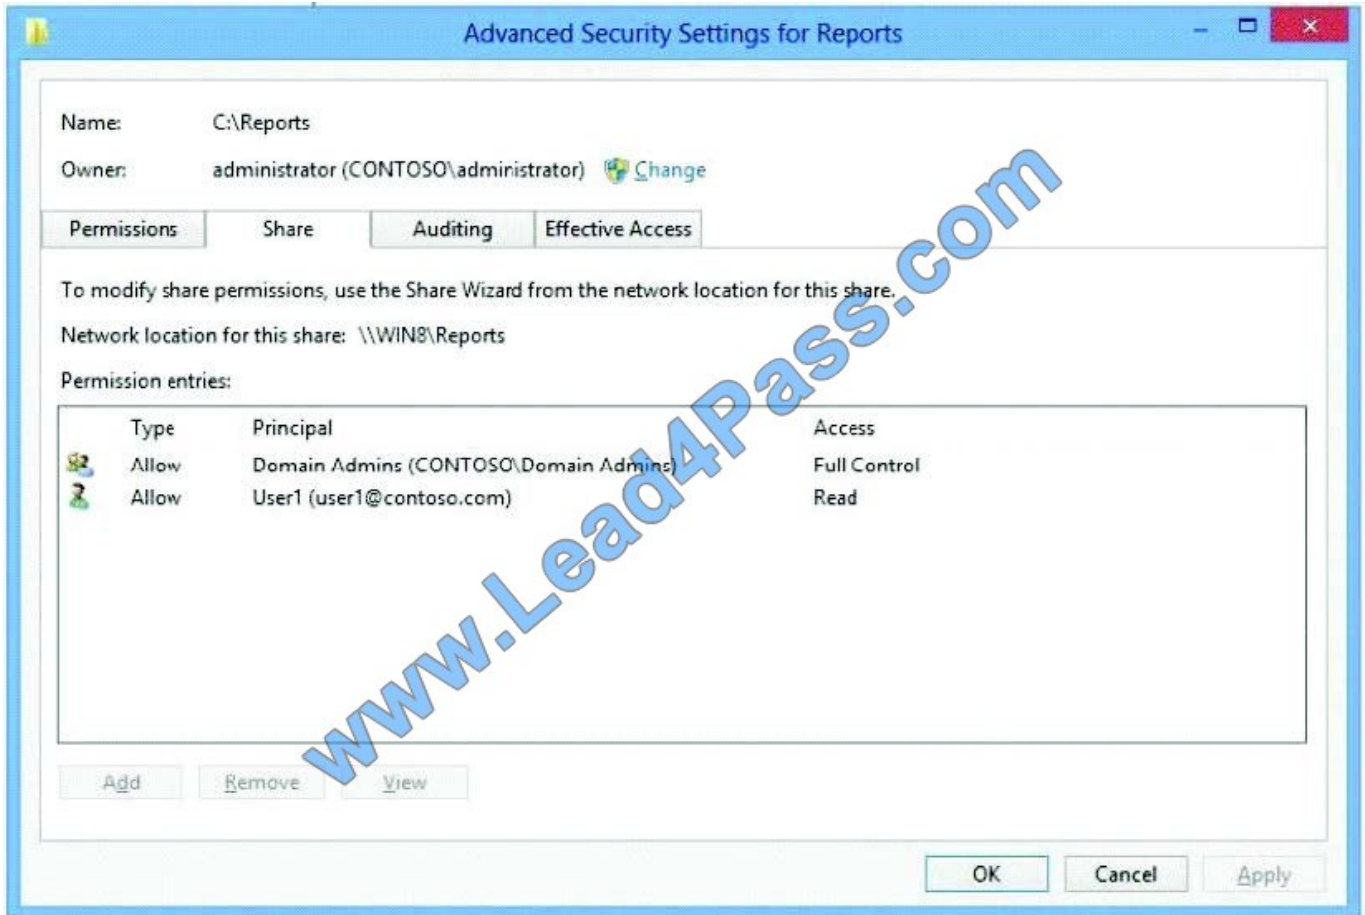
Advanced Security Settings for Reports

Name: C:\Reports

Owner: administrator (CONTOSO\administrator) Change

Permissions | Share | Auditing | Effective Access

To modify share permissions, use the Share Wizard from the network location for this share.

Network location for this share: \\WIN8\Reports

Permission entries:

| Type | Principal | Access |
|---|---|---|
| Allow | Domain Admins (CONTOSO\Domain Admins) | Full Control |
| Allow | User1 (user1@contoso.com) | Read |

Add Remove View

OK Cancel Apply

www.Lead4Pass.com